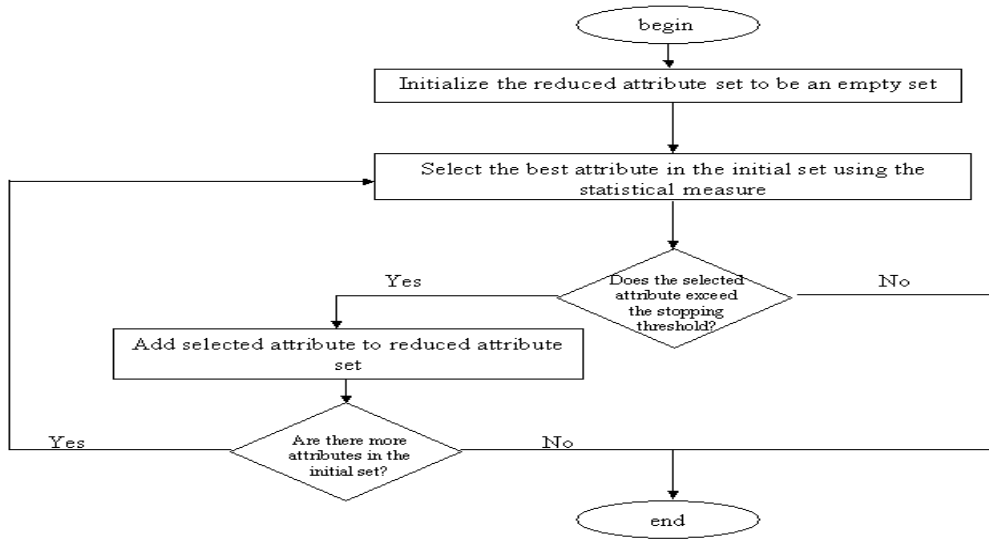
begin

Initialize the reduced attribute set to be an empty set

Select the best attribute in the initial set using the statistical measure

Does the selected attribute exceed the stopping threshold?

Yes

No

Add selected attribute to reduced attribute set

Are there more attributes in the initial set?

Yes

No

end